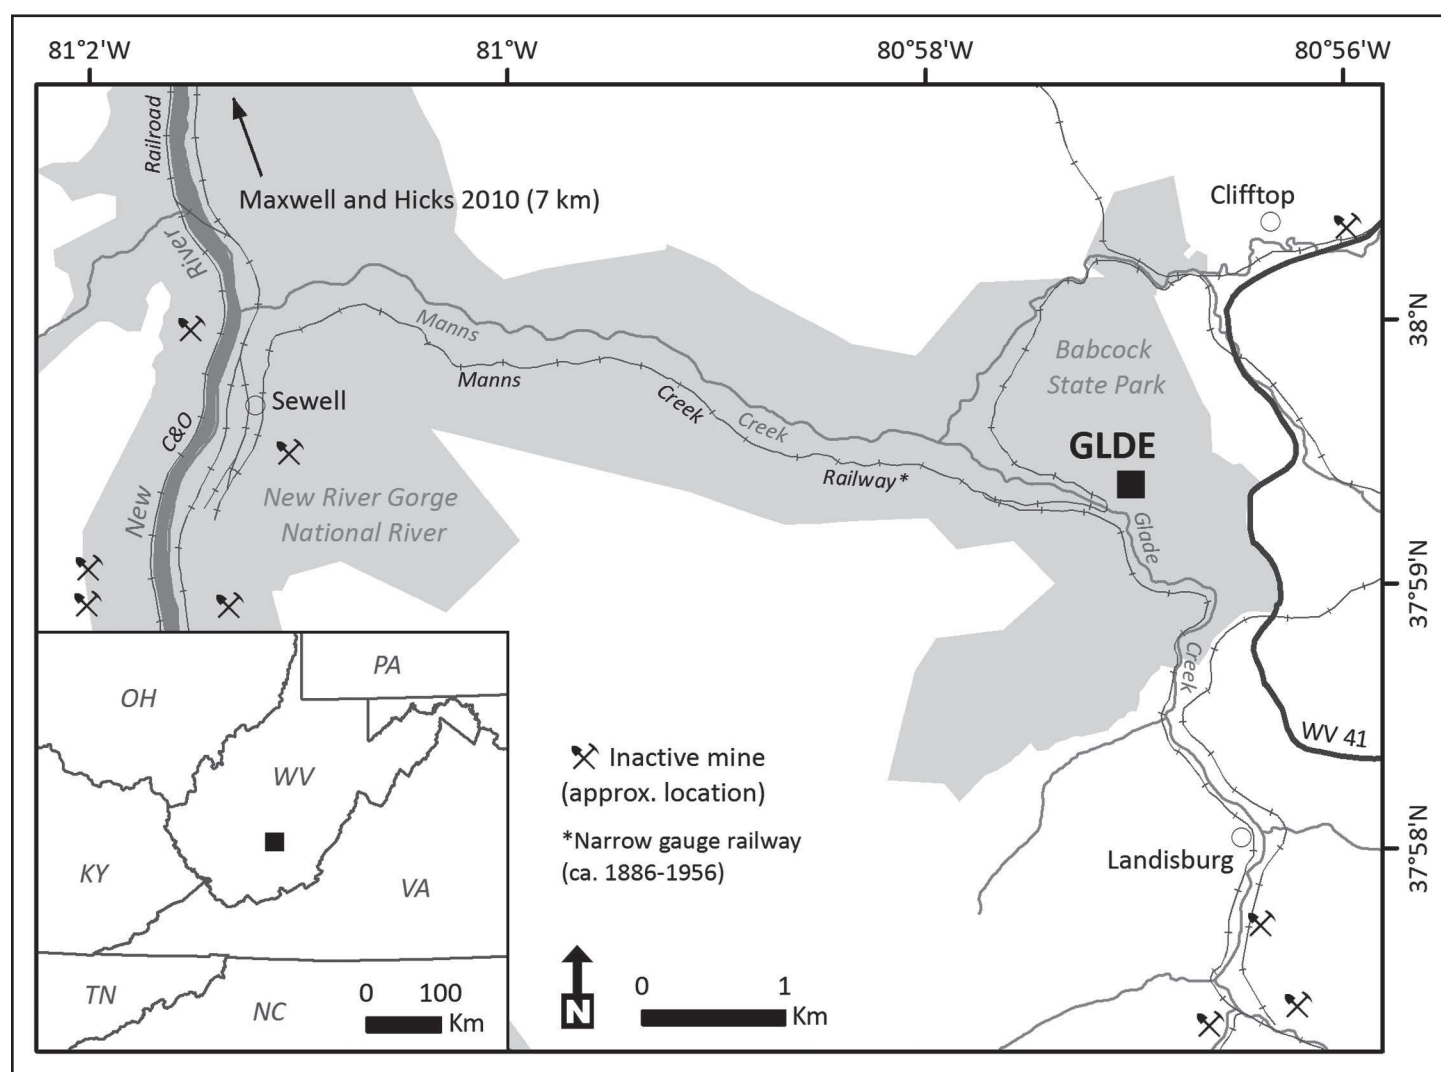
81°2'W
81°W
80°58'W
80°56'W

Railroad
Maxwell and Hicks 2010 (7 km)
Clifftop
River
Manns
38°N
Babcock State Park
Manns
Sewell
Creek
Creek
C&O
GLDE
Railway*
New
New River Gorge National River
Glade
37°59'N
Creek
PA
OH
WV
WV 41
Inactive mine (approx. location)
*Narrow gauge railway (ca. 1886-1956)
37°58'N
Landisburg
KY
VA
TN
NC
0 100 Km
N
0 1 Km